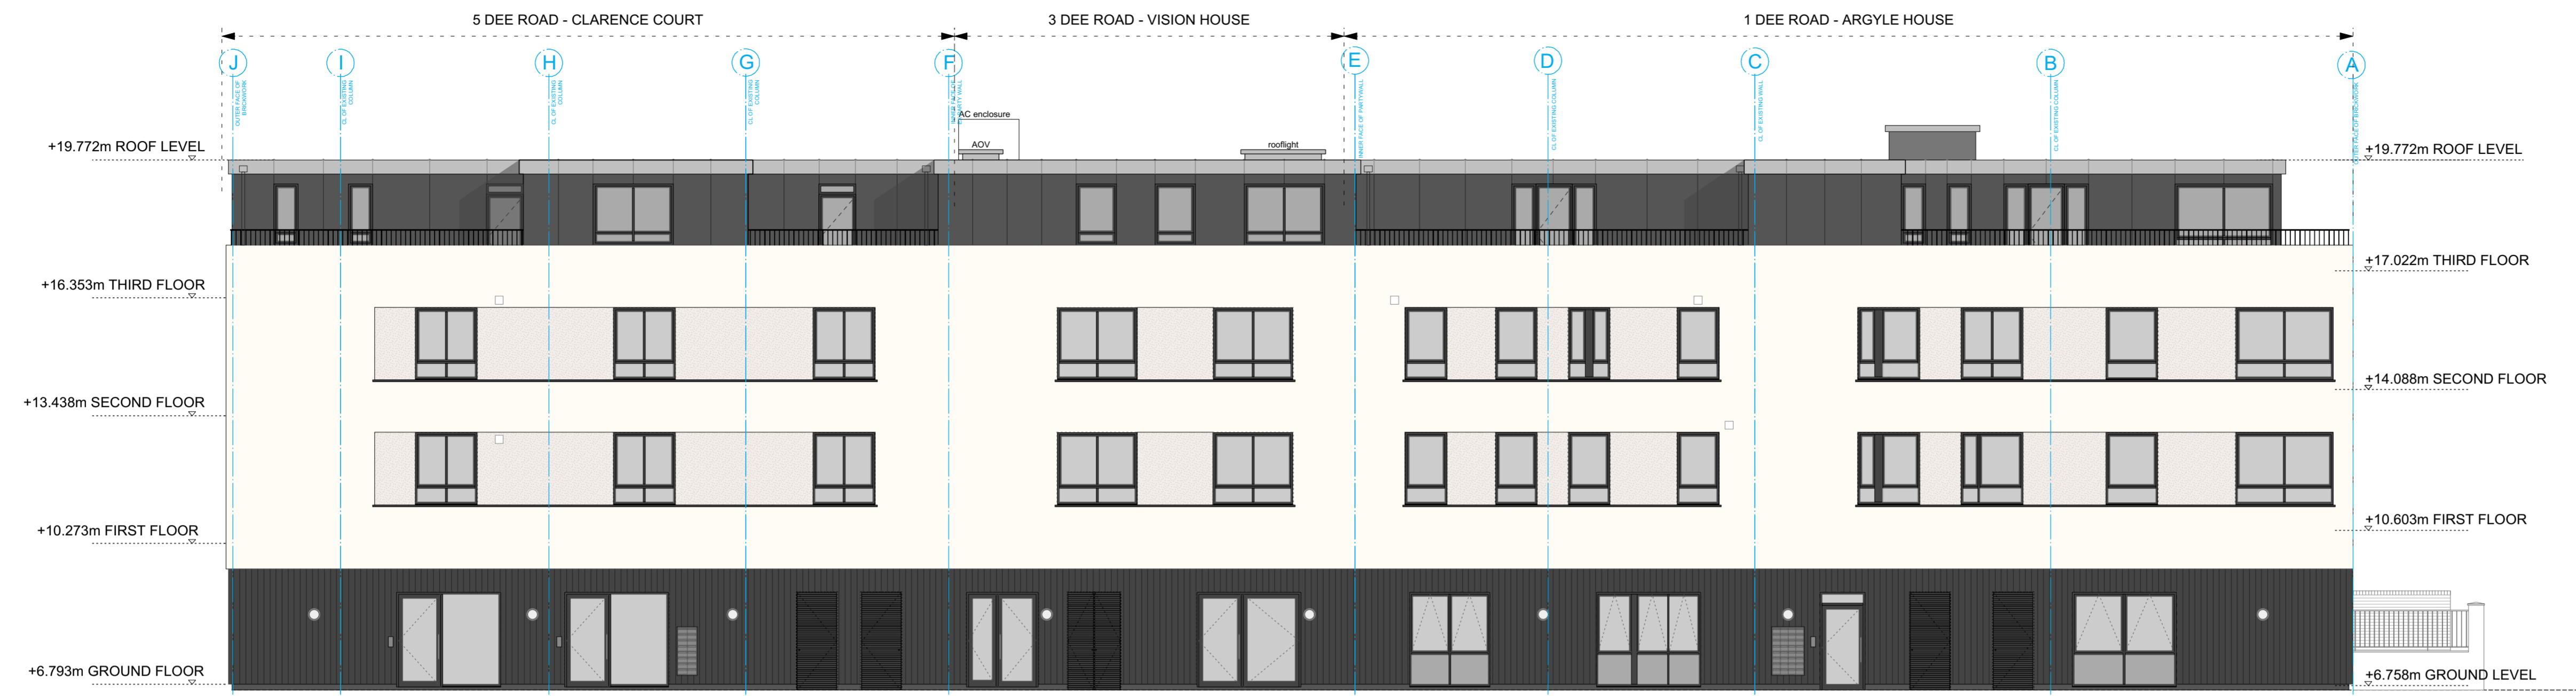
5 DEE ROAD - CLARENCE COURT

3 DEE ROAD - VISION HOUSE

1 DEE ROAD - ARGYLE HOUSE

J

I

H

G

F

E

D

C

B

A

OUTER FACE OF BRICKWORK

CL OF EXISTING COLUMN

CL OF EXISTING COLUMN

CL OF EXISTING COLUMN

INNER FACE OF PARTY WALL

INNER FACE OF PARTY WALL

CL OF EXISTING COLUMN

CL OF EXISTING WALL

CL OF EXISTING COLUMN

OUTER FACE OF BRICKWORK

AC enclosure

AOV

rooflight

+19.772m ROOF LEVEL

+19.772m ROOF LEVEL

+16.353m THIRD FLOOR

+17.022m THIRD FLOOR

+13.438m SECOND FLOOR

+14.088m SECOND FLOOR

+10.273m FIRST FLOOR

+10.603m FIRST FLOOR

+6.793m GROUND FLOOR

+6.758m GROUND LEVEL